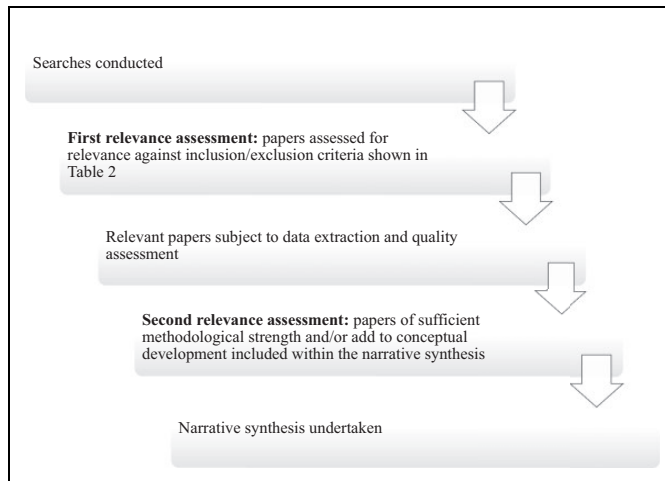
Searches conducted

**First relevance assessment:** papers assessed for relevance against inclusion/exclusion criteria shown in Table 2

Relevant papers subject to data extraction and quality assessment

**Second relevance assessment:** papers of sufficient methodological strength and/or add to conceptual development included within the narrative synthesis

Narrative synthesis undertaken